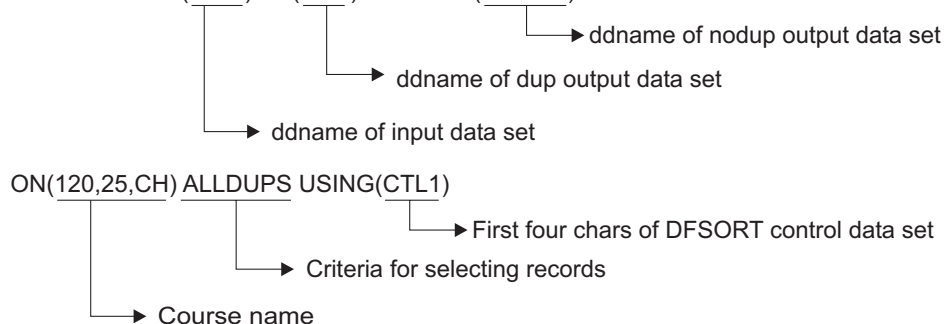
ddname of nodup output data set

ddname of dup output data set

ddname of input data set

ON(120,25,CH) ALLDUPS USING(CTL1)

First four chars of DFSORT control data set

Criteria for selecting records

Course name